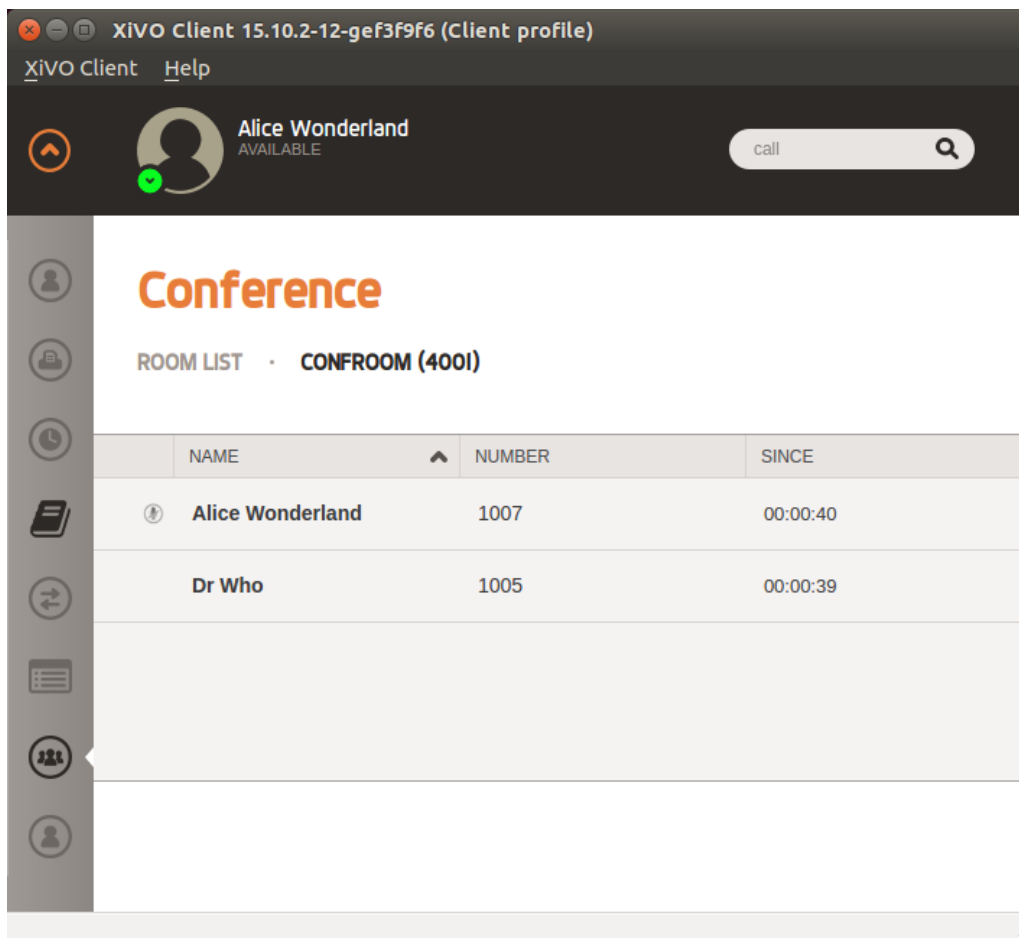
XiVO Client 15.10.2-12-gef3f9f6 (Client profile)
XiVO Client Help

Alice Wonderland
AVAILABLE

call

Conference

ROOM LIST · CONFROOM (4001)

| | NAME | NUMBER | SINCE |
|---|---|---|---|
| | Alice Wonderland | 1007 | 00:00:40 |
| | Dr Who | 1005 | 00:00:39 |